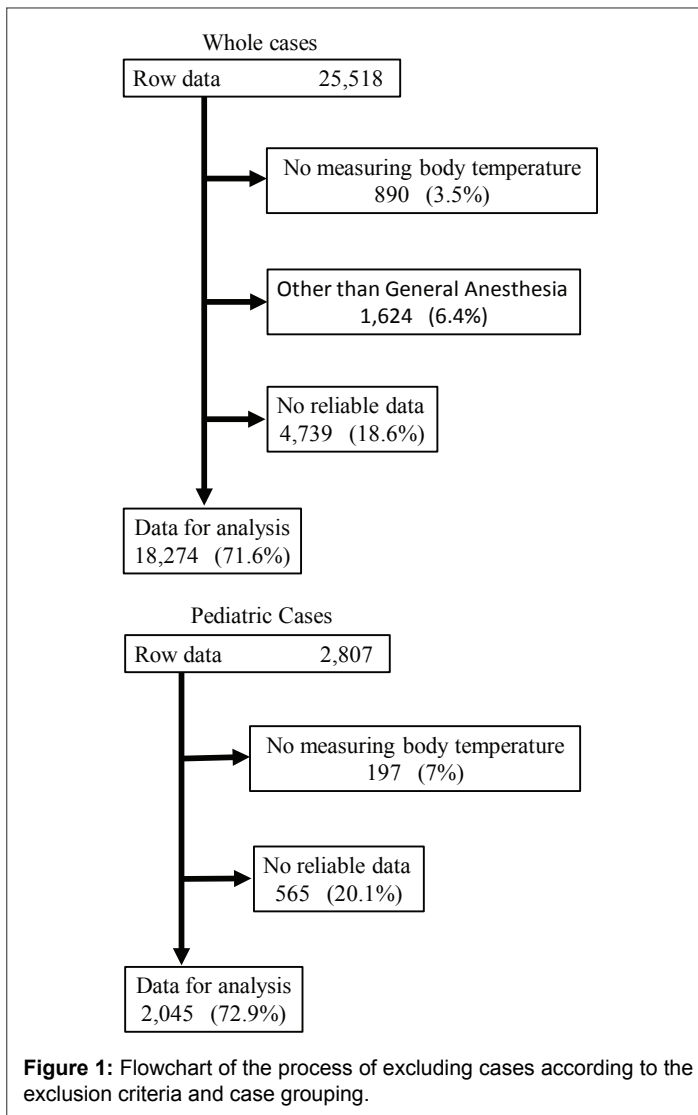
Whole cases

Row data 25,518

No measuring body temperature
890 (3.5%)

Other than General Anesthesia
1,624 (6.4%)

No reliable data
4,739 (18.6%)

Data for analysis
18,274 (71.6%)

Pediatric Cases

Row data 2,807

No measuring body temperature
197 (7%)

No reliable data
565 (20.1%)

Data for analysis
2,045 (72.9%)

Figure 1: Flowchart of the process of excluding cases according to the exclusion criteria and case grouping.